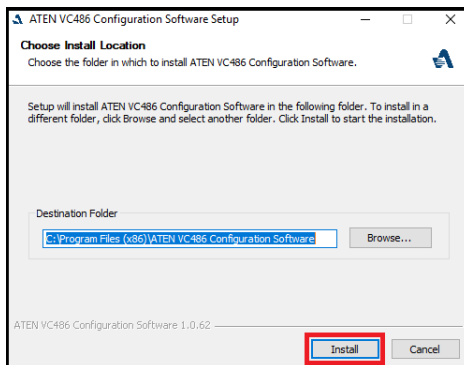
ATEN VC486 Configuration Software Setup

Choose Install Location

Choose the folder in which to install ATEN VC486 Configuration Software.

Setup will install ATEN VC486 Configuration Software in the following folder. To install in a different folder, click Browse and select another folder. Click Install to start the installation.

Destination Folder

C:\Program Files (x86)\ATEN VC486 Configuration Software

Browse...

ATEN VC486 Configuration Software 1.0.62

Install

Cancel